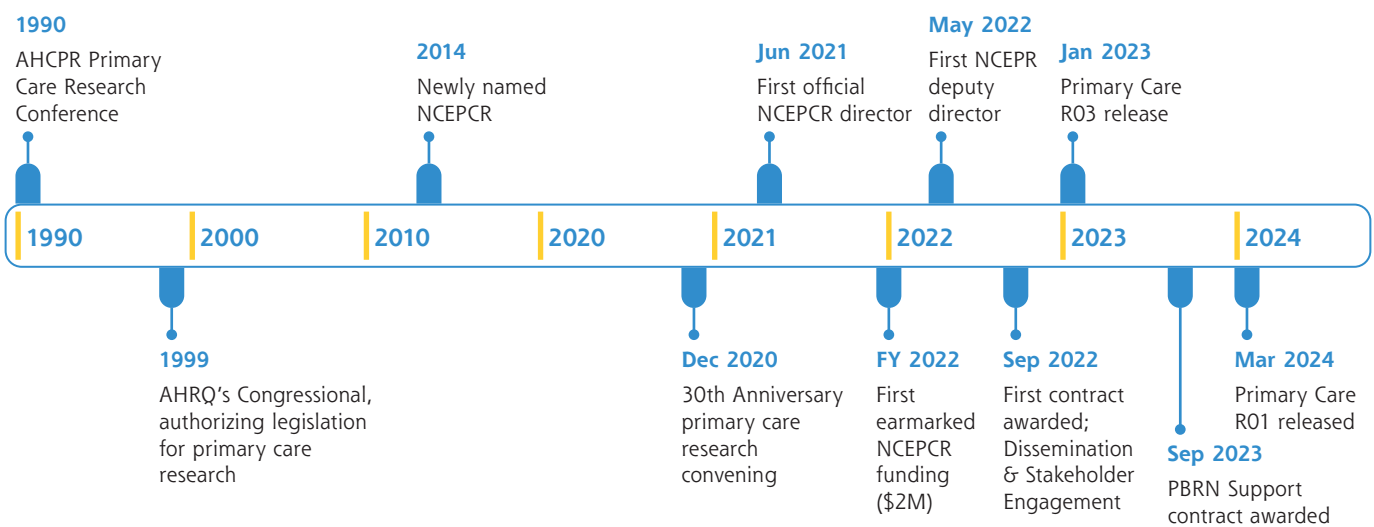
1990
AHCPR Primary Care Research Conference

2014
Newly named NCEPCR

Jun 2021
First official NCEPCR director

May 2022
First NCEPR deputy director

Jan 2023
Primary Care R03 release

1990 | 2000 | 2010 | 2020 | 2021 | 2022 | 2023 | 2024

1999
AHRQ's Congressional, authorizing legislation for primary care research

Dec 2020
30th Anniversary primary care research convening

FY 2022
First earmarked NCEPCR funding ($2M)

Sep 2022
First contract awarded; Dissemination & Stakeholder Engagement

Sep 2023
PBRN Support contract awarded

Mar 2024
Primary Care R01 released